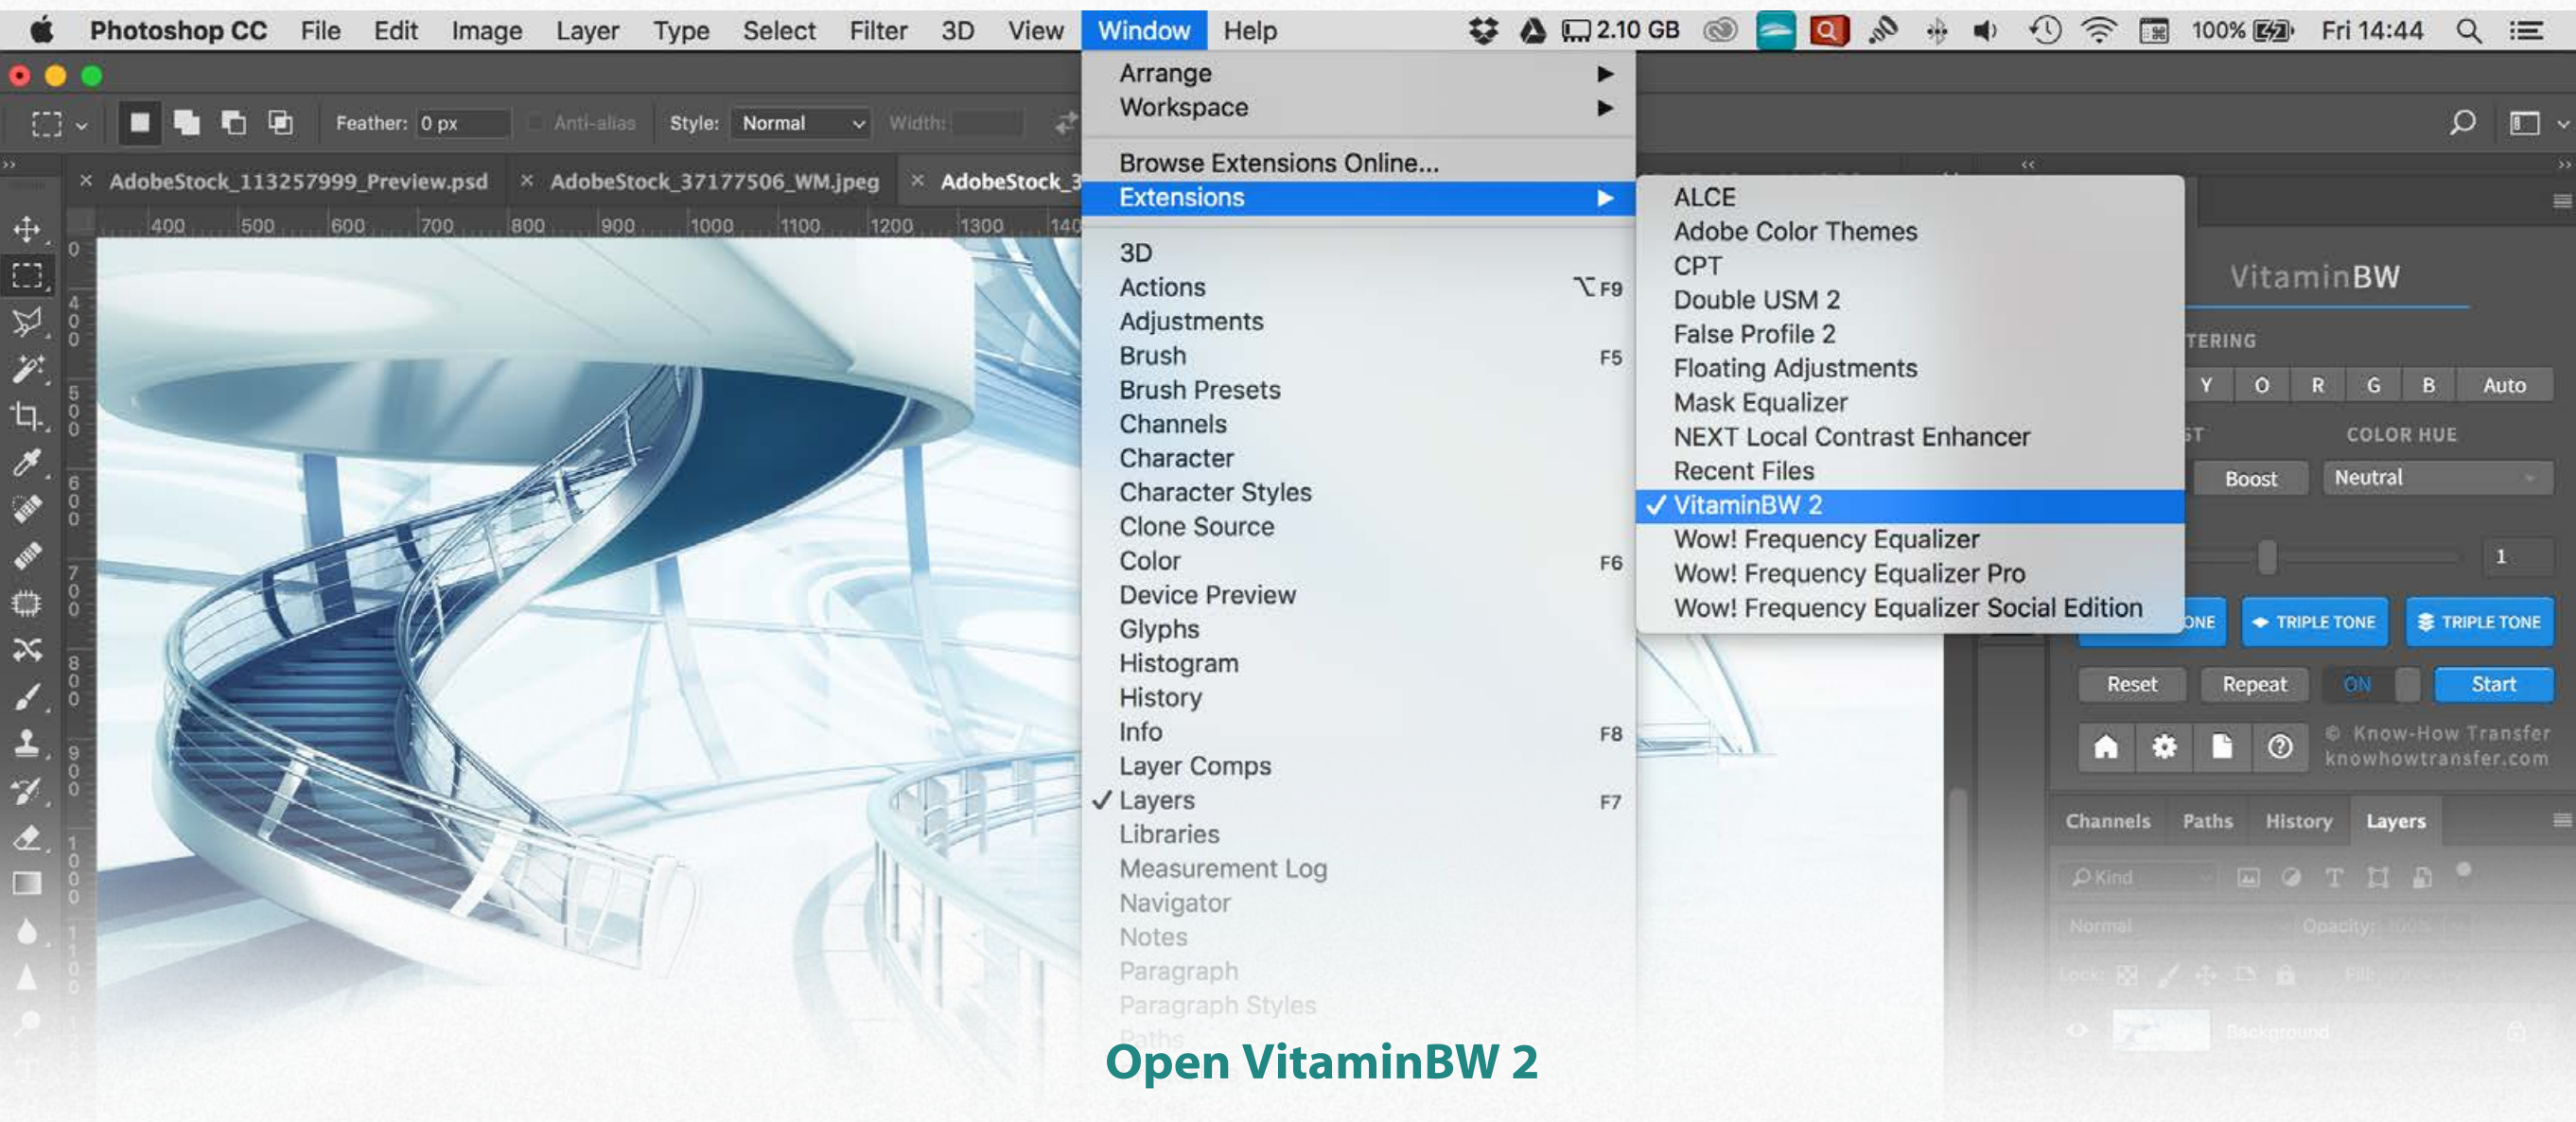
Photoshop CC File Edit Image Layer Type Select Filter 3D View Window Help

2.10 GB 100% Fri 14:44

Feather: 0 px Anti-alias Style: Normal Width:

AdobeStock_113257999_Preview.psd × AdobeStock_37177506_WM.jpeg × AdobeStock_3

400 500 600 700 800 900 1000 1100 1200 1300 140

Arrange
Workspace
Browse Extensions Online...
Extensions
3D
Actions ⌥F9
Adjustments
Brush F5
Brush Presets
Channels
Character
Character Styles
Clone Source
Color F6
Device Preview
Glyphs
Histogram
History
Info F8
Layer Comps
✓ Layers F7
Libraries
Measurement Log
Navigator
Notes
Paragraph
Paragraph Styles

ALCE
Adobe Color Themes
CPT
Double USM 2
False Profile 2
Floating Adjustments
Mask Equalizer
NEXT Local Contrast Enhancer
Recent Files
✓ VitaminBW 2
Wow! Frequency Equalizer
Wow! Frequency Equalizer Pro
Wow! Frequency Equalizer Social Edition

VitaminBW
TERING
Y O R G B Auto
COLOR HUE
Boost Neutral
1
ONE TRIPLE TONE TRIPLE TONE
Reset Repeat ON Start
© Know-How Transfer knowhowtransfer.com
Channels Paths History Layers
Kind
Normal Opacity:
Lock: Fill:
Background

Open VitaminBW 2